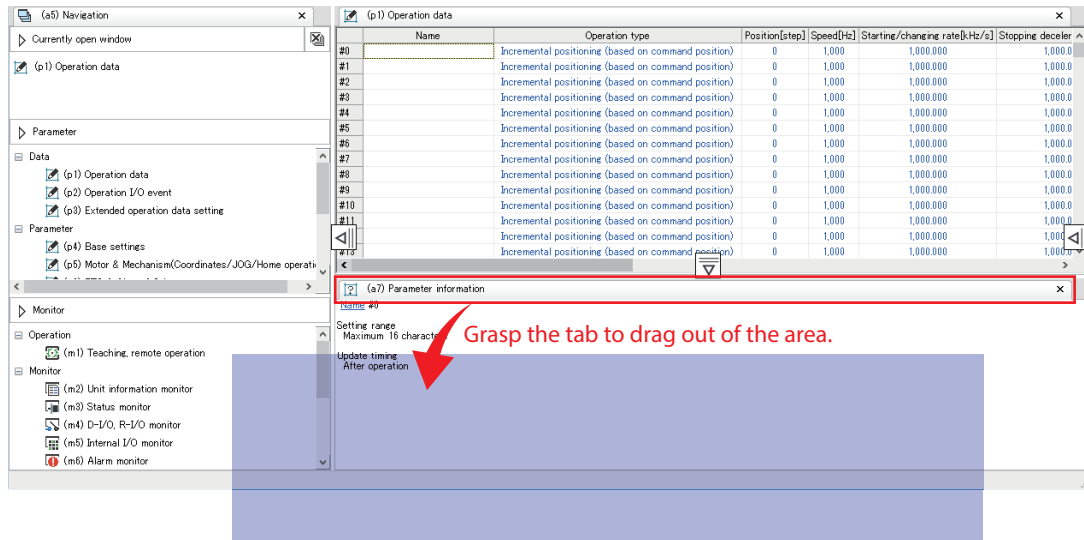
(a5) Navigation ×

Currently open window

(p1) Operation data

Parameter

Data
(p1) Operation data
(p2) Operation I/O event
(p3) Extended operation data setting
Parameter
(p4) Base settings
(p5) Motor & Mechanism(Coordinates/JOG/Home operati

Monitor

Operation
(m1) Teaching, remote operation
Monitor
(m2) Unit information monitor
(m3) Status monitor
(m4) D-I/O, R-I/O monitor
(m5) Internal I/O monitor
(m6) Alarm monitor

(p1) Operation data ×

| | Name | Operation type | Position[step] | Speed[Hz] | Starting/changing rate[kHz/s] | Stopping deceler |
|---|---|---|---|---|---|---|
| #0 | | Incremental positioning (based on command position) | 0 | 1,000 | 1,000.000 | 1,000.0 |
| #1 | | Incremental positioning (based on command position) | 0 | 1,000 | 1,000.000 | 1,000.0 |
| #2 | | Incremental positioning (based on command position) | 0 | 1,000 | 1,000.000 | 1,000.0 |
| #3 | | Incremental positioning (based on command position) | 0 | 1,000 | 1,000.000 | 1,000.0 |
| #4 | | Incremental positioning (based on command position) | 0 | 1,000 | 1,000.000 | 1,000.0 |
| #5 | | Incremental positioning (based on command position) | 0 | 1,000 | 1,000.000 | 1,000.0 |
| #6 | | Incremental positioning (based on command position) | 0 | 1,000 | 1,000.000 | 1,000.0 |
| #7 | | Incremental positioning (based on command position) | 0 | 1,000 | 1,000.000 | 1,000.0 |
| #8 | | Incremental positioning (based on command position) | 0 | 1,000 | 1,000.000 | 1,000.0 |
| #9 | | Incremental positioning (based on command position) | 0 | 1,000 | 1,000.000 | 1,000.0 |
| #10 | | Incremental positioning (based on command position) | 0 | 1,000 | 1,000.000 | 1,000.0 |
| #11 | | Incremental positioning (based on command position) | 0 | 1,000 | 1,000.000 | 1,000.0 |
| #12 | | Incremental positioning (based on command position) | 0 | 1,000 | 1,000.000 | 1,000.0 |
| #13 | | Incremental positioning (based on command position) | 0 | 1,000 | 1,000.000 | 1,000.0 |

(a7) Parameter information ×

Name #0

Setting range
Maximum 16 characte

Update timing
After operation

Grasp the tab to drag out of the area.